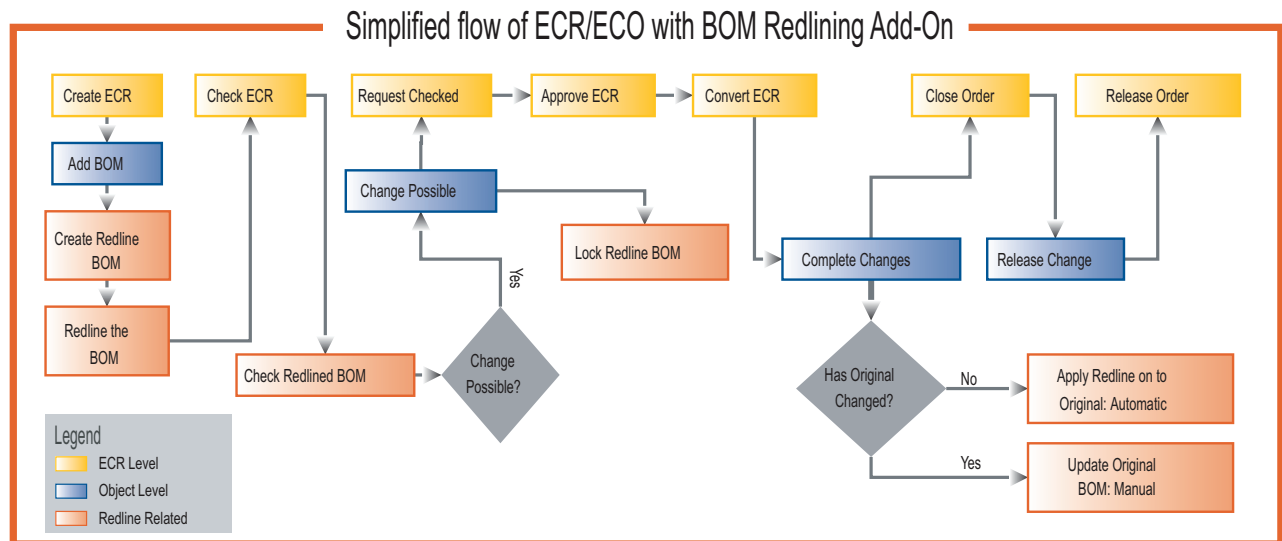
Simplified flow of ECR/ECO with BOM Redlining Add-On

Create ECR

Add BOM

Create Redline BOM

Redline the BOM

Check ECR

Check Redlined BOM

Change Possible?

Yes

Change Possible

Request Checked

Approve ECR

Convert ECR

Lock Redline BOM

Complete Changes

Has Original Changed?

No

Apply Redline on to Original: Automatic

Yes

Update Original BOM: Manual

Close Order

Release Change

Release Order

Legend
ECR Level
Object Level
Redline Related